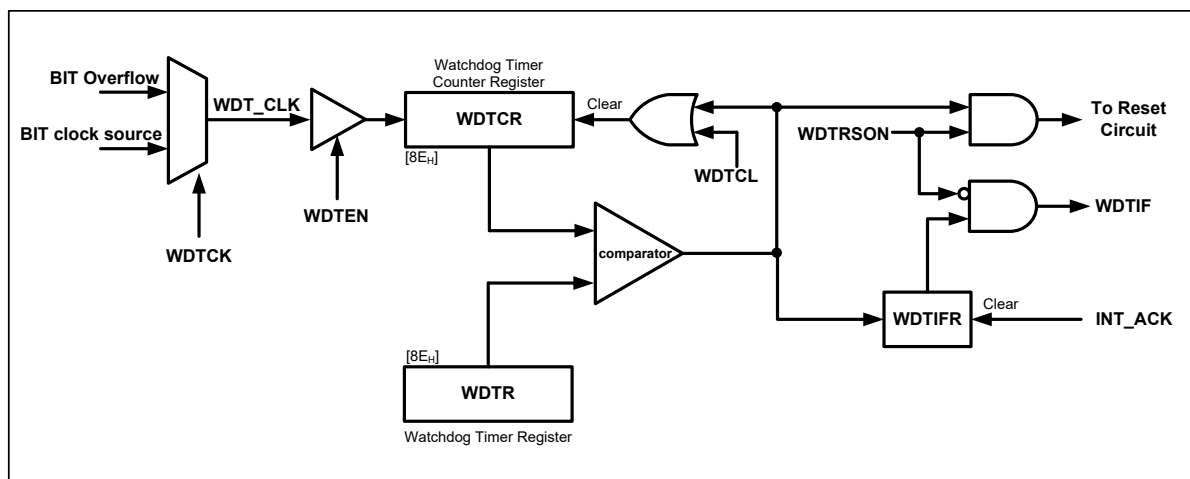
BIT Overflow

BIT clock source

WDT_CLK

WDTCK

WDTEN

Watchdog Timer Counter Register

WDTCR

[8$E_H$]

Clear

WDTCL

comparator

[8$E_H$]

WDTR

Watchdog Timer Register

WDTRSON

To Reset Circuit

WDTIF

WDTIFR

Clear

INT_ACK